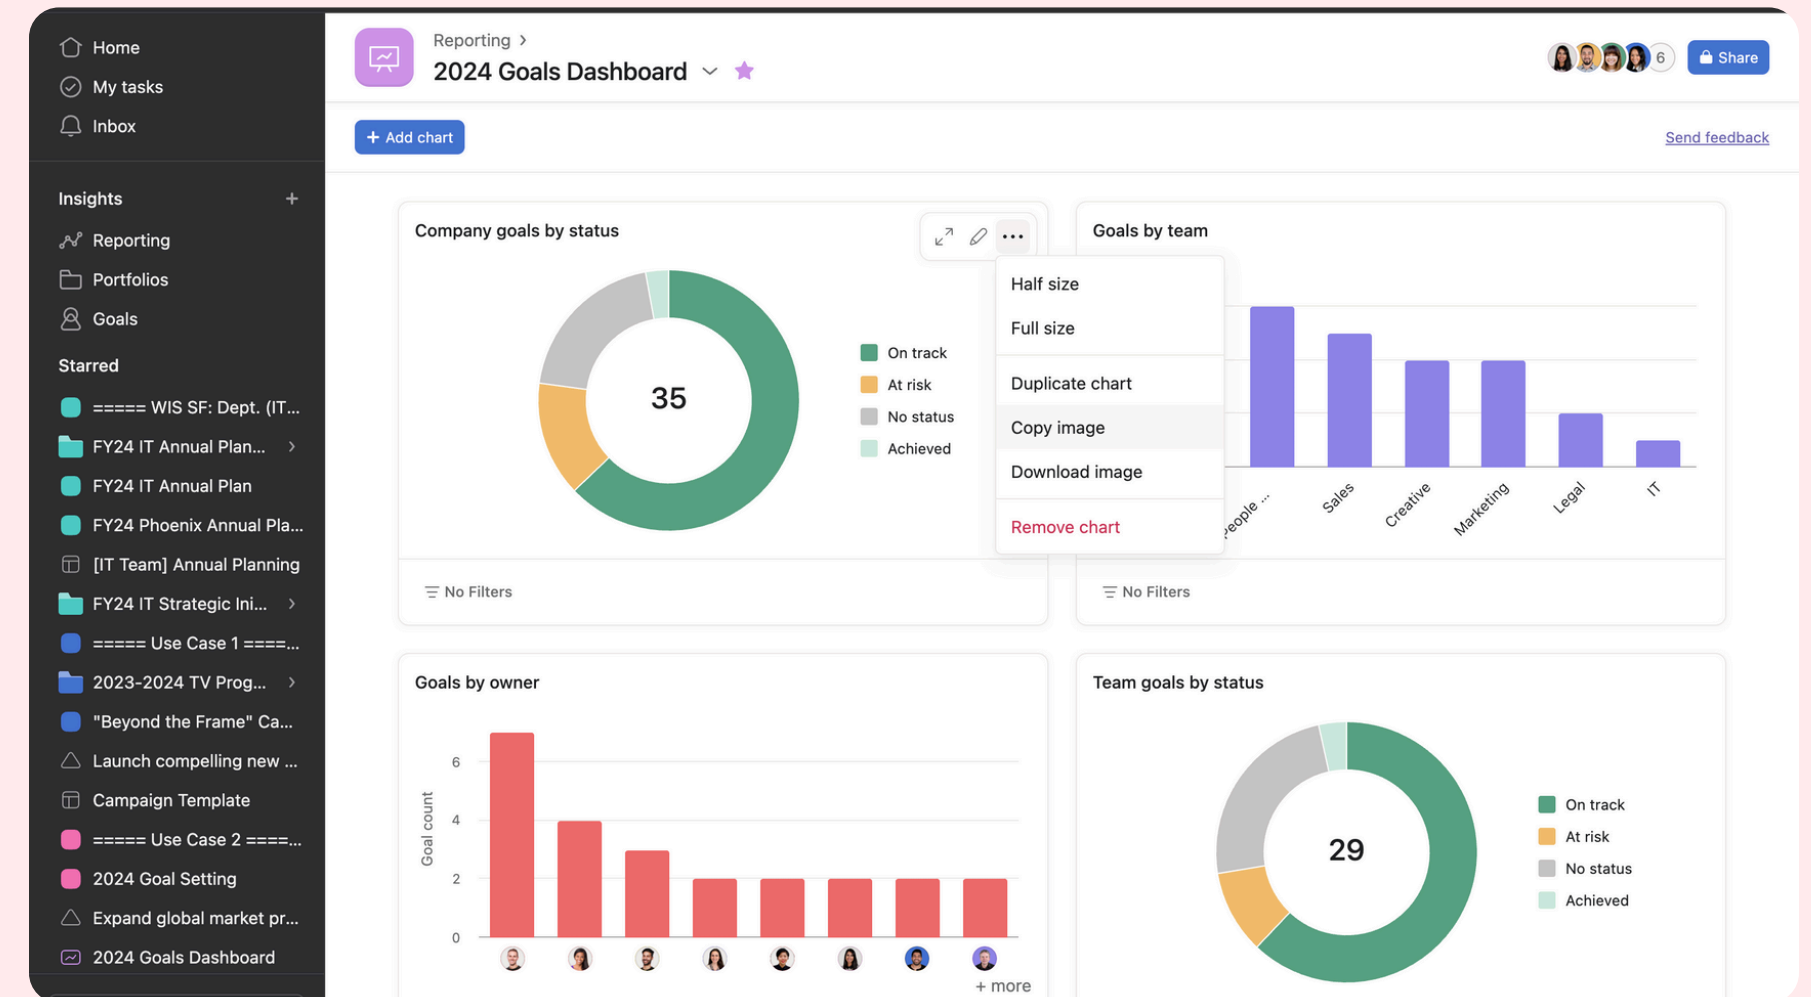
Home
My tasks
Inbox

Insights +
Reporting
Portfolios
Goals

Starred
===== WIS SF: Dept. (IT...
FY24 IT Annual Plan...
FY24 IT Annual Plan
FY24 Phoenix Annual Pla...
[IT Team] Annual Planning
FY24 IT Strategic Ini...
===== Use Case 1 ====...
2023-2024 TV Prog...
"Beyond the Frame" Ca...
Launch compelling new ...
Campaign Template
===== Use Case 2 ====...
2024 Goal Setting
Expand global market pr...
2024 Goals Dashboard

Reporting >
2024 Goals Dashboard

6 Share

+ Add chart

Send feedback

Company goals by status

35

On track
At risk
No status
Achieved

Half size
Full size
Duplicate chart
Copy image
Download image
Remove chart

No Filters

Goals by team

eople ...
Sales
Creative
Marketing
Legal
IT

No Filters

Goals by owner

Goal count
6
4
2
0

+ more

Team goals by status

29

On track
At risk
No status
Achieved